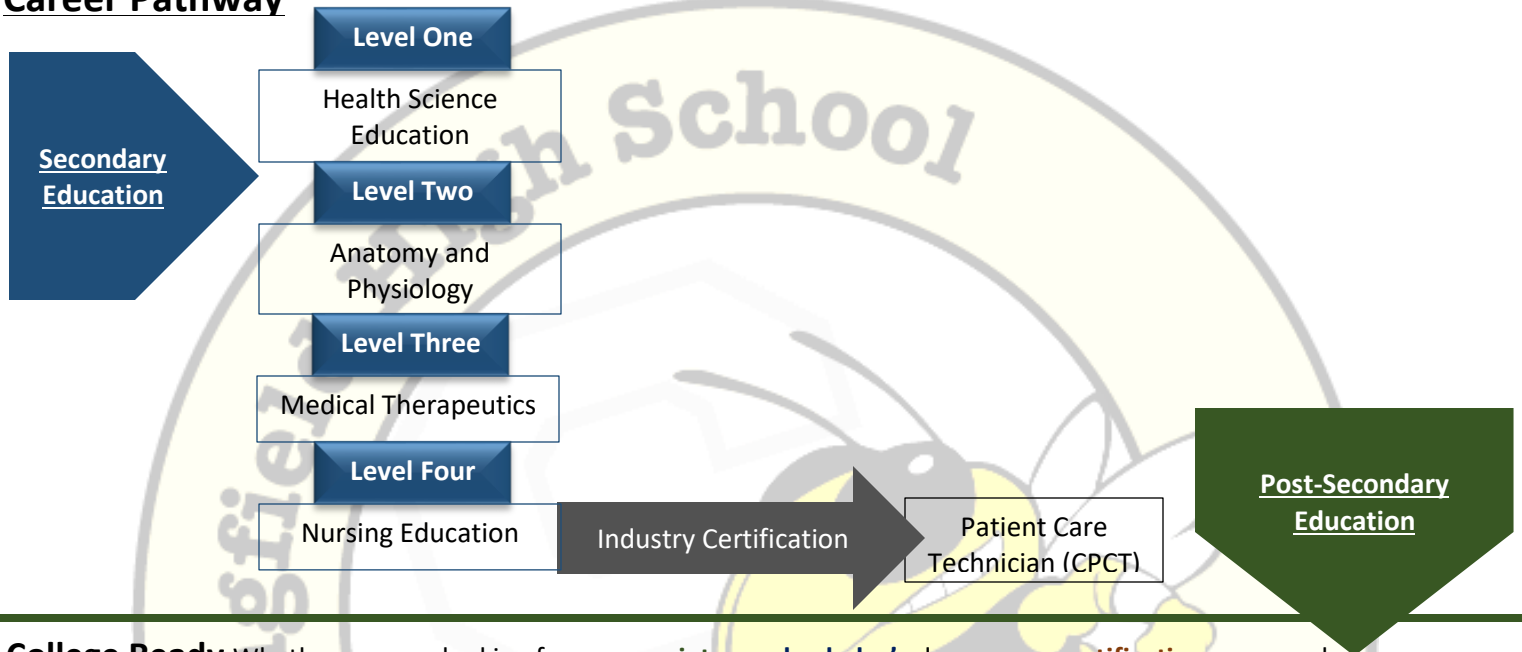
Career Pathway

Secondary Education

Level One

Health Science Education

Level Two

Anatomy and Physiology

Level Three

Medical Therapeutics

Level Four

Nursing Education

Industry Certification

Patient Care Technician (CPCT)

Post-Secondary Education

School

College Ready: Whether you are looking for an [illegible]